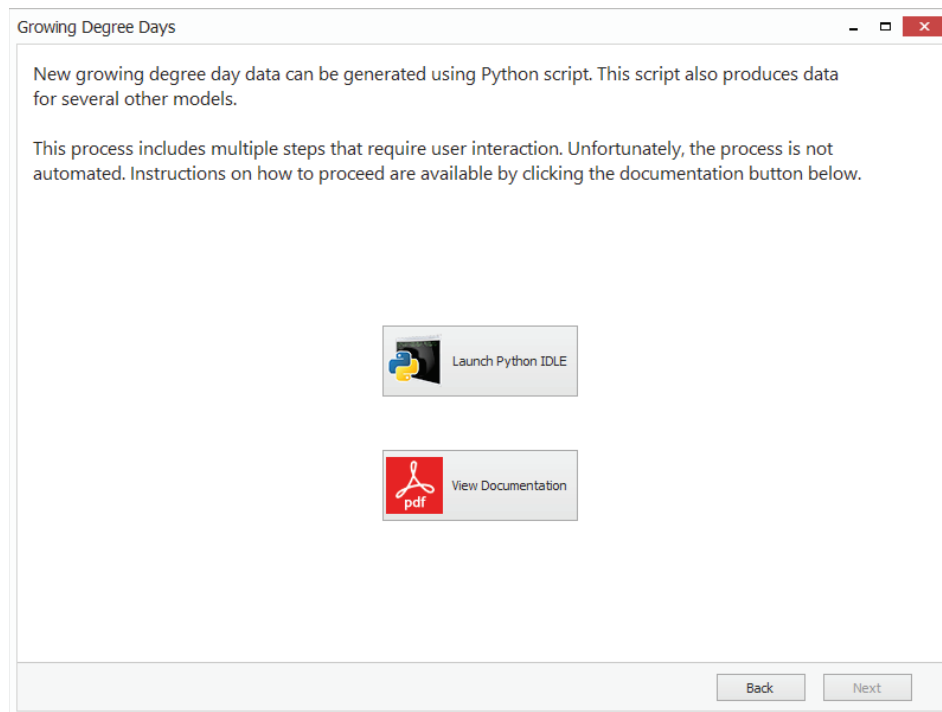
Growing Degree Days

New growing degree day data can be generated using Python script. This script also produces data for several other models.

This process includes multiple steps that require user interaction. Unfortunately, the process is not automated. Instructions on how to proceed are available by clicking the documentation button below.

Launch Python IDLE

pdf View Documentation

Back Next